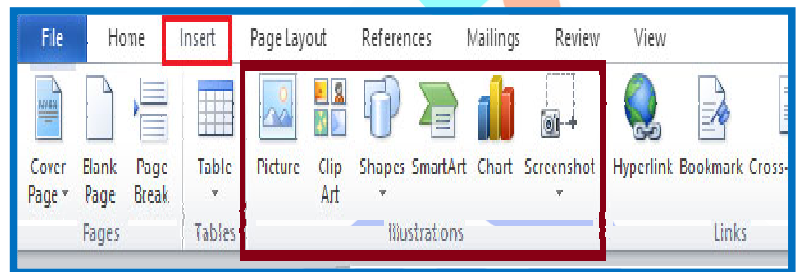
File Home Insert Page Layout References Mailings Review View

Cover Page Blank Page Page Break
Pages

Table
Tables

Picture Clip Art Shapes SmartArt Chart Screenshot
Illustrations

Hyperlink Bookmark Cross-
Links